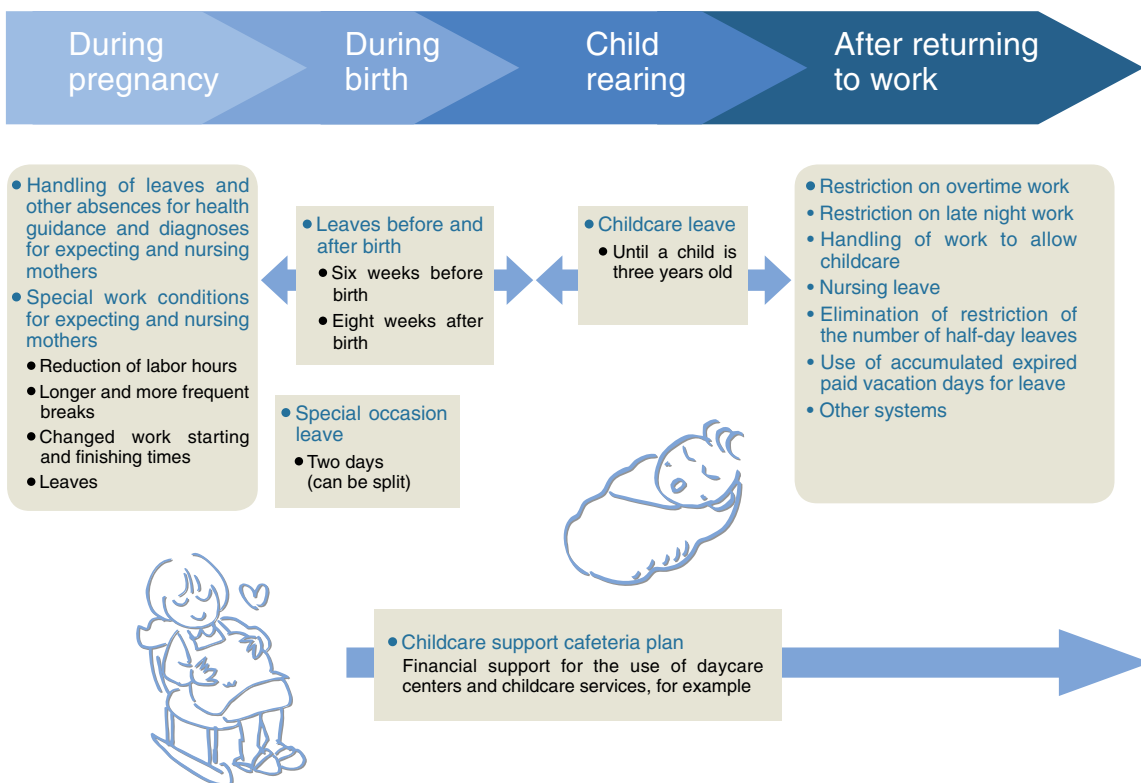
During pregnancy

During birth

Child rearing

After returning to work

• Handling of leaves and other absences for health guidance and diagnoses for expecting and nursing mothers
• Special work conditions for expecting and nursing mothers
• Reduction of labor hours
• Longer and more frequent breaks
• Changed work starting and finishing times
• Leaves

• Leaves before and after birth
• Six weeks before birth
• Eight weeks after birth

• Special occasion leave
• Two days (can be split)

• Childcare leave
• Until a child is three years old

• Restriction on overtime work
• Restriction on late night work
• Handling of work to allow childcare
• Nursing leave
• Elimination of restriction of the number of half-day leaves
• Use of accumulated expired paid vacation days for leave
• Other systems

• Childcare support cafeteria plan
Financial support for the use of daycare centers and childcare services, for example